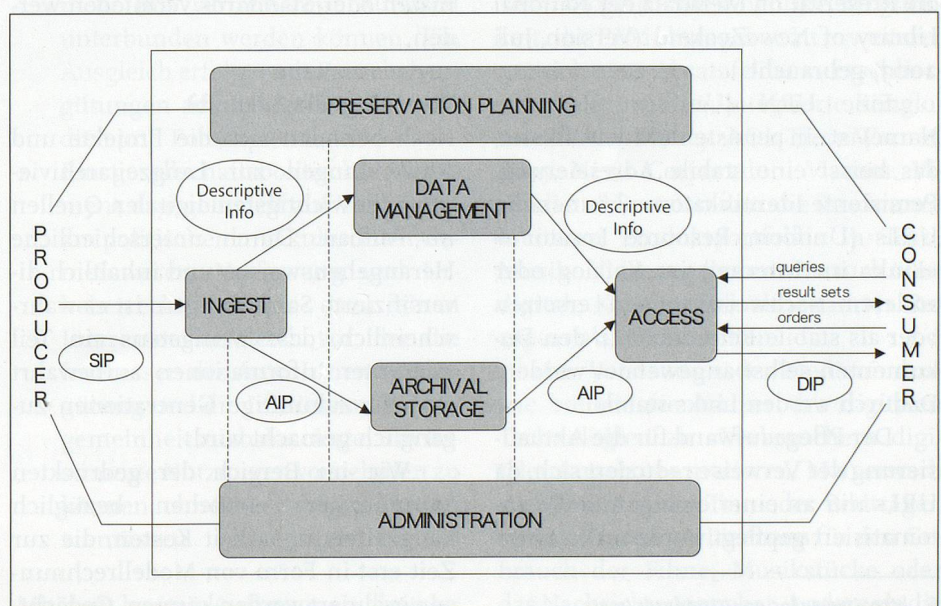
PRESERVATION PLANNING

Descriptive Info

DATA MANAGEMENT

Descriptive Info

P R O D U C E R

C O N S U M E R

queries
result sets
orders

INGEST

ACCESS

SIP

AIP

ARCHIVAL STORAGE

AIP

DIP

ADMINISTRATION